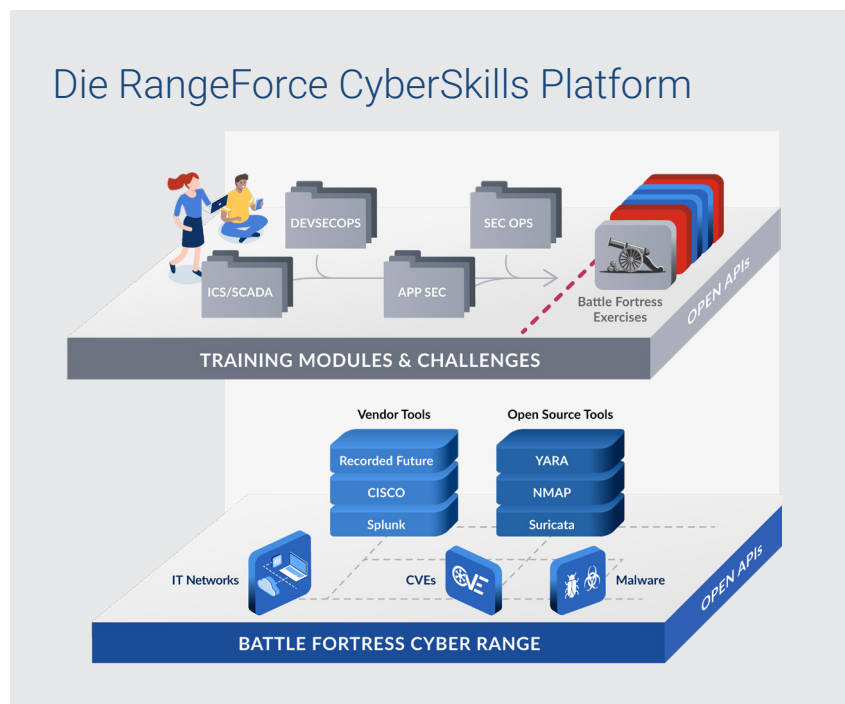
Die RangeForce CyberSkills Platform

DEVSECOPS

SEC OPS

ICS/SCADA

APP SEC

Battle Fortress Exercises

OPEN APIs

TRAINING MODULES & CHALLENGES

Vendor Tools

Open Source Tools

Recorded Future

CISCO

Splunk

YARA

NMAP

Suricata

IT Networks

CVEs

Malware

OPEN APIs

BATTLE FORTRESS CYBER RANGE